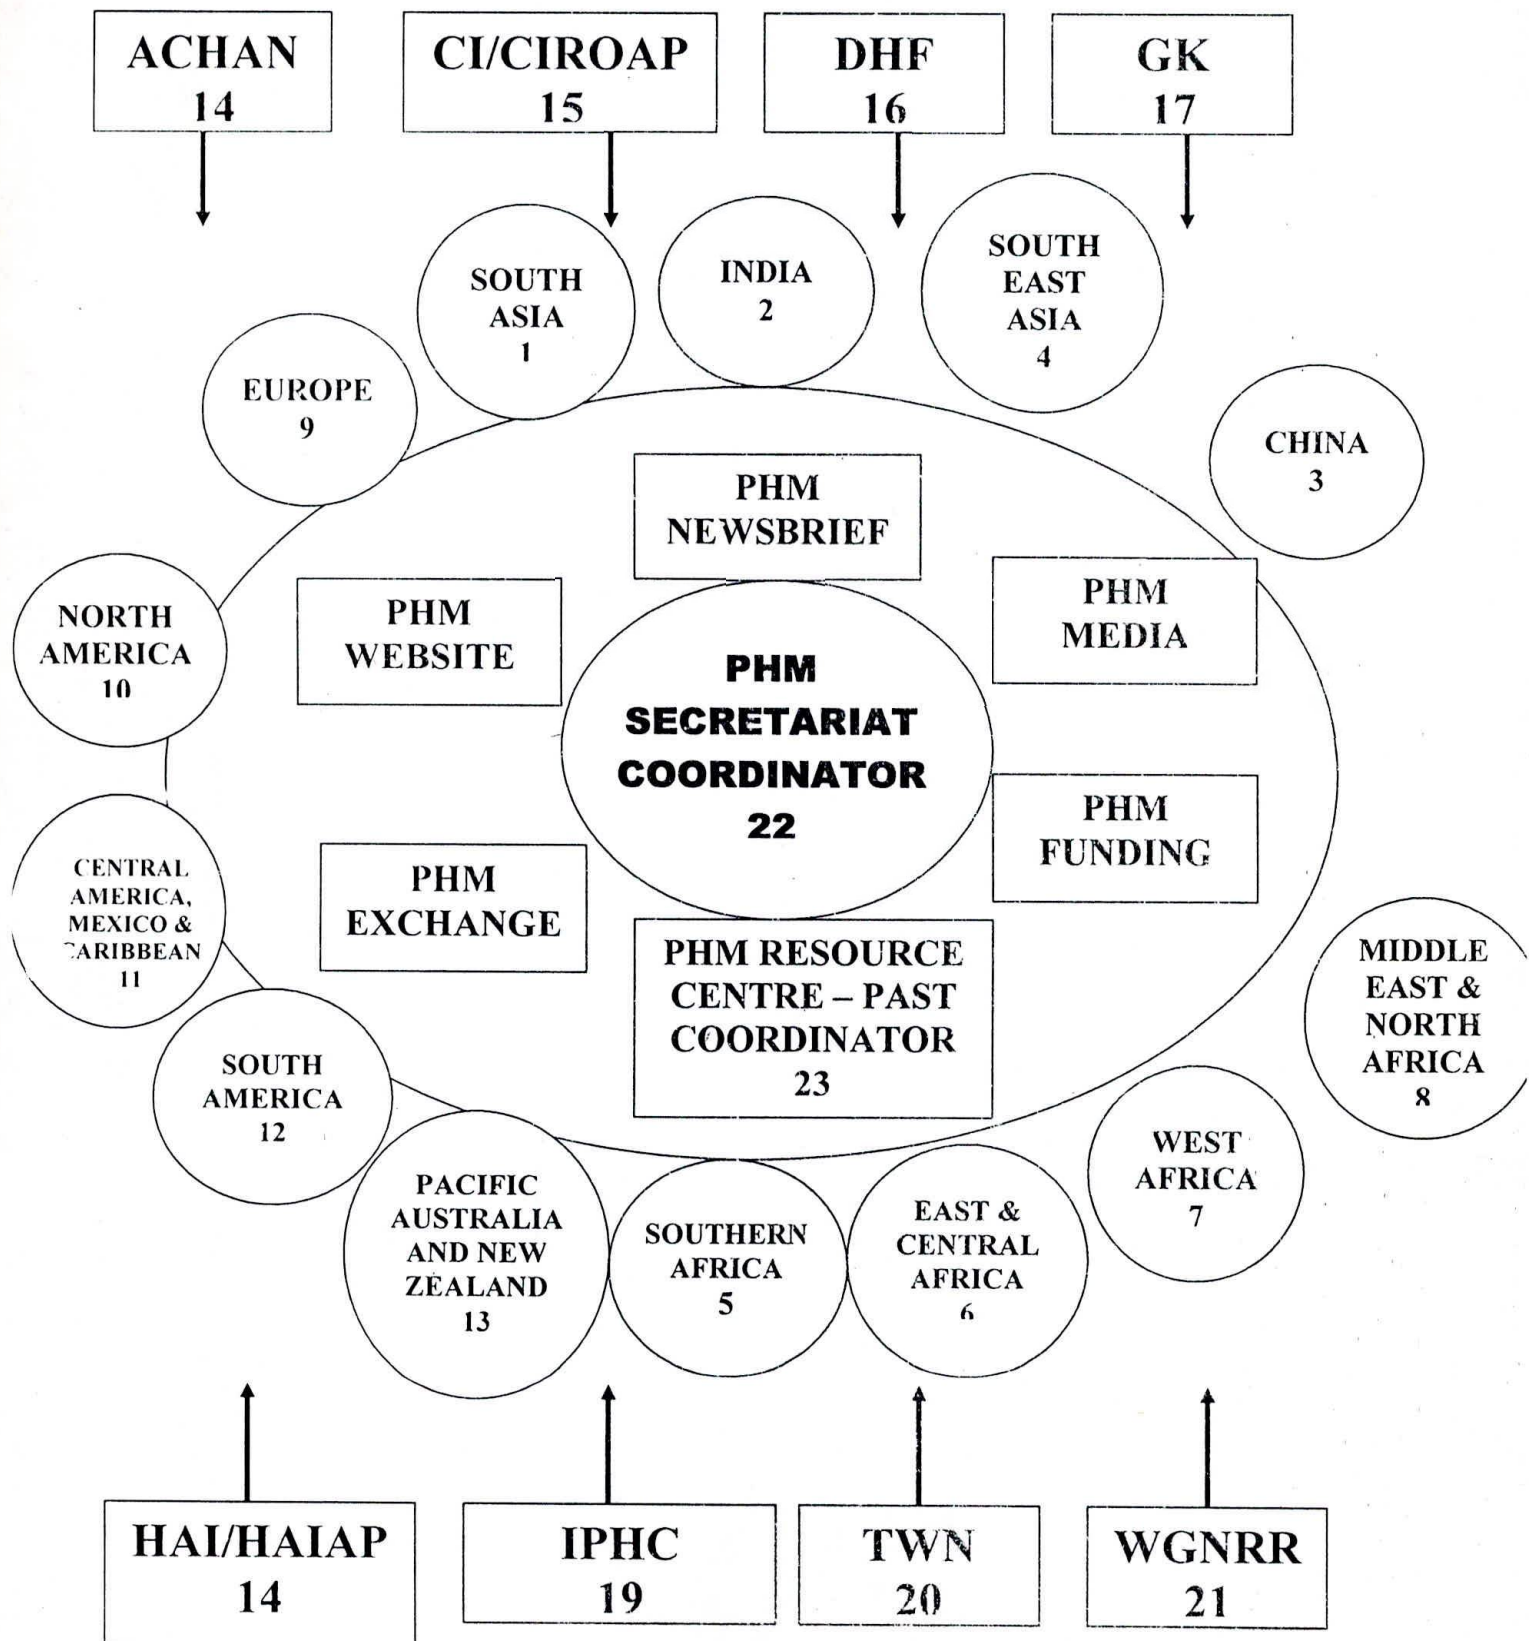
ACHAN
14

CI/CIROAP
15

DHF
16

GK
17

SOUTH ASIA
1

INDIA
2

SOUTH EAST ASIA
4

EUROPE
9

CHINA
3

PHM NEWSBRIEF

NORTH AMERICA
10

PHM WEBSITE

PHM SECRETARIAT COORDINATOR
22

PHM MEDIA

PHM FUNDING

CENTRAL AMERICA, MEXICO & CARIBBEAN
11

PHM EXCHANGE

PHM RESOURCE CENTRE – PAST COORDINATOR
23

MIDDLE EAST & NORTH AFRICA
8

SOUTH AMERICA
12

WEST AFRICA
7

PACIFIC AUSTRALIA AND NEW ZEALAND
13

SOUTHERN AFRICA
5

EAST & CENTRAL AFRICA
6

HAI/HAIAP
14

IPHC
19

TWN
20

WGNRR
21